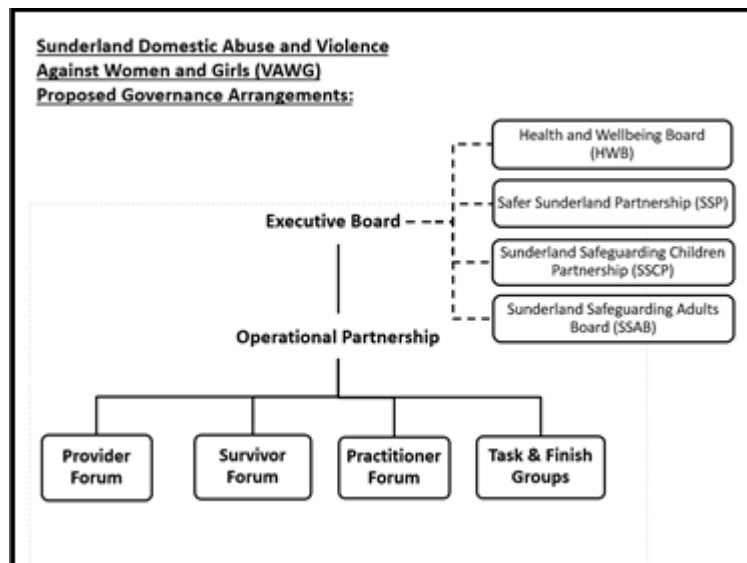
Sunderland Domestic Abuse and Violence Against Women and Girls (VAWG) Proposed Governance Arrangements:

Health and Wellbeing Board (HWB)

Safer Sunderland Partnership (SSP)

Executive Board

Sunderland Safeguarding Children Partnership (SSCP)

Sunderland Safeguarding Adults Board (SSAB)

Operational Partnership

Provider Forum

Survivor Forum

Practitioner Forum

Task & Finish Groups